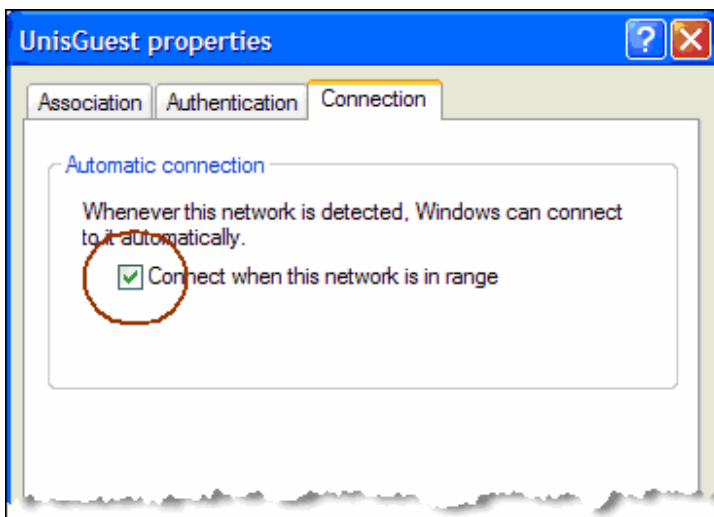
UnisGuest properties

?

Association

Authentication

Connection

Automatic connection

Whenever this network is detected, Windows can connect to it automatically.

Connect when this network is in range